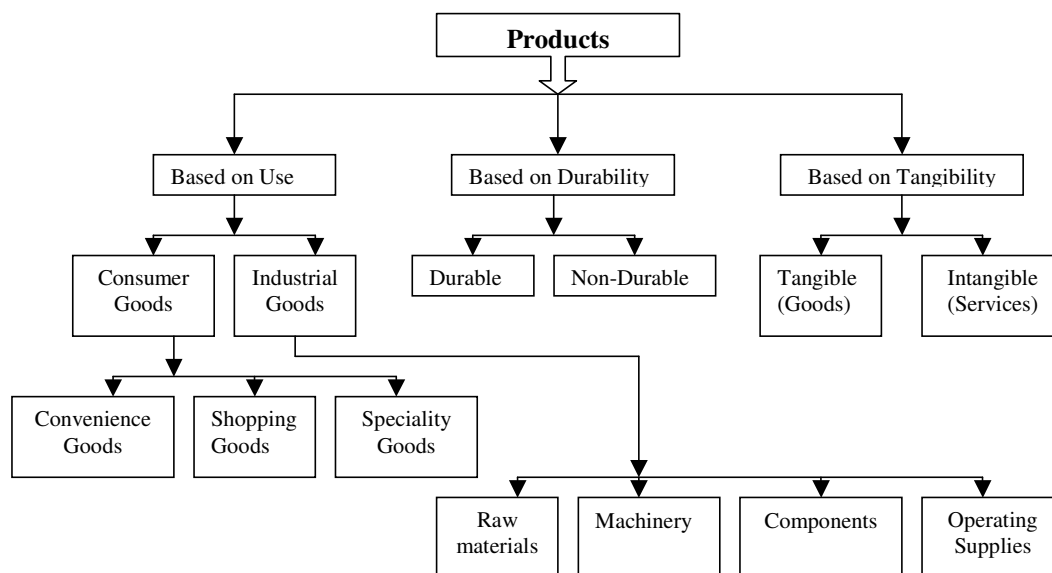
Products

Based on Use

Based on Durability

Based on Tangibility

Consumer Goods

Industrial Goods

Durable

Non-Durable

Tangible (Goods)

Intangible (Services)

Convenience Goods

Shopping Goods

Speciality Goods

Raw materials

Machinery

Components

Operating Supplies